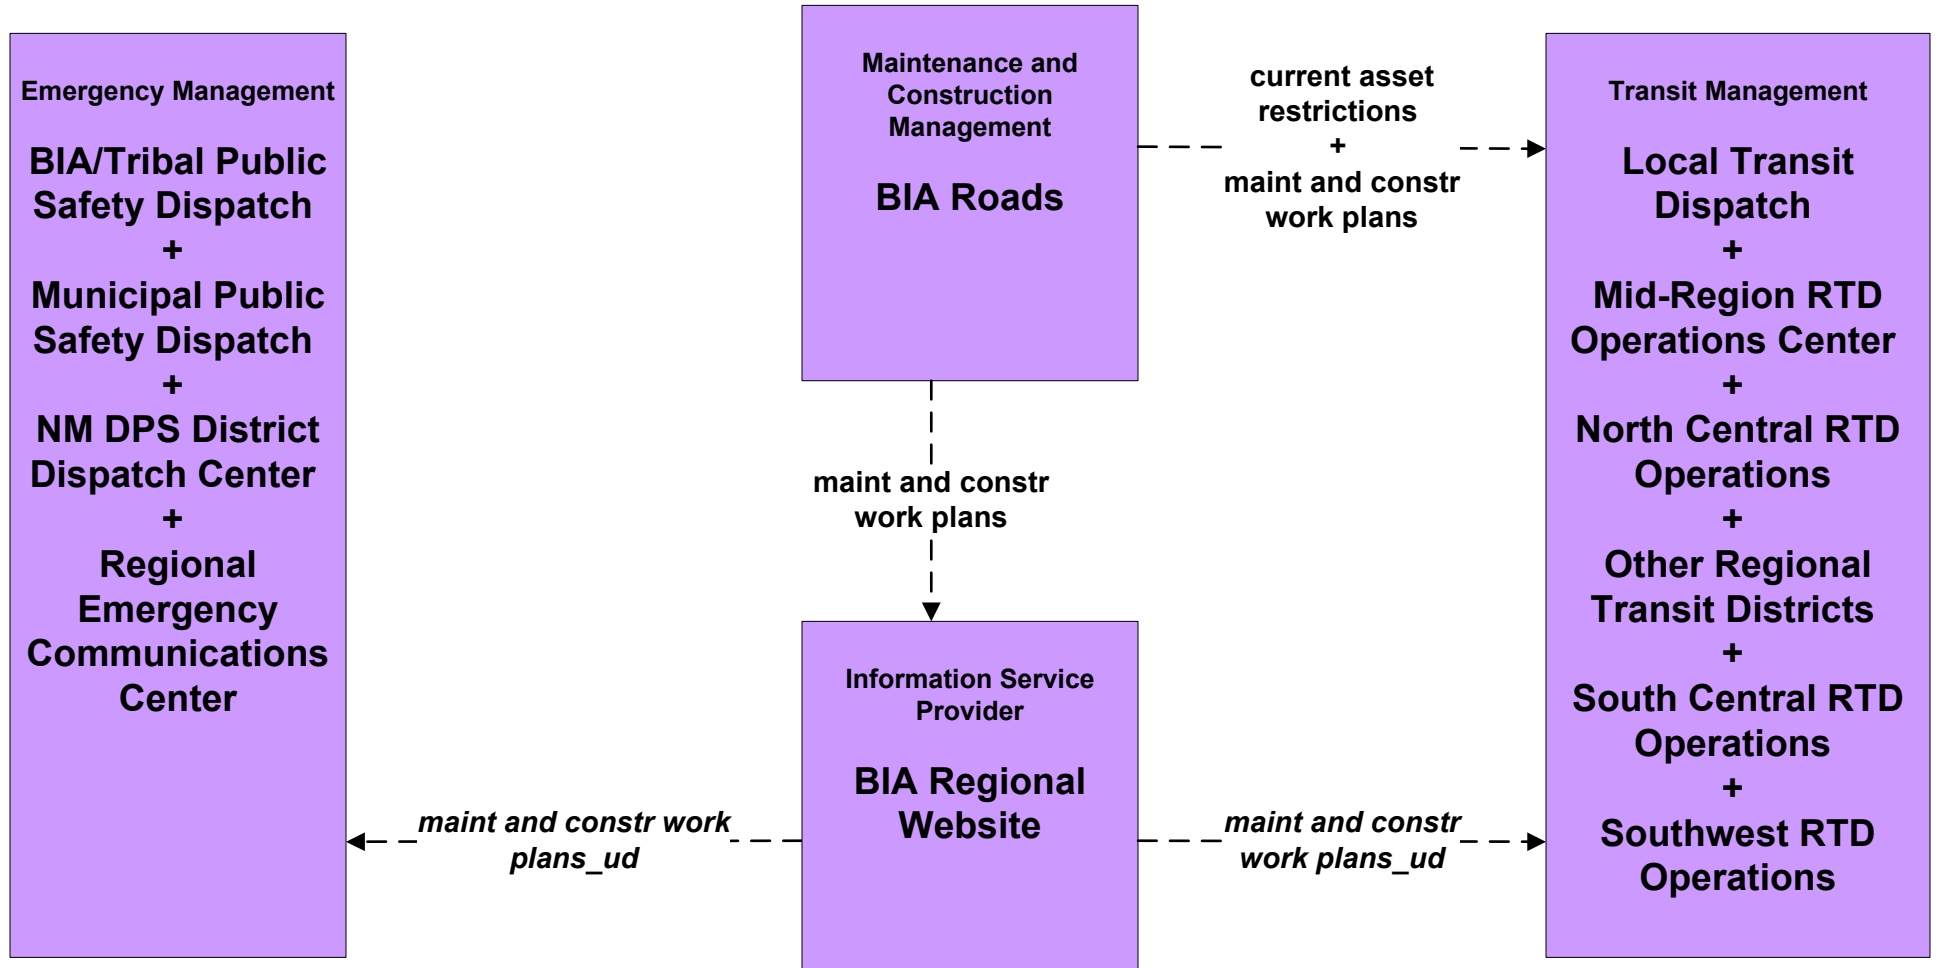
Emergency Management

BIA/Tribal Public Safety Dispatch
+
Municipal Public Safety Dispatch
+
NM DPS District Dispatch Center
+
Regional Emergency Communications Center

Maintenance and Construction Management

BIA Roads

current asset restrictions
+
maint and constr work plans

Transit Management

Local Transit Dispatch
+
Mid-Region RTD Operations Center
+
North Central RTD Operations
+
Other Regional Transit Districts
+
South Central RTD Operations
+
Southwest RTD Operations

maint and constr work plans

Information Service Provider

BIA Regional Website

maint and constr work plans_ud

maint and constr work plans_ud